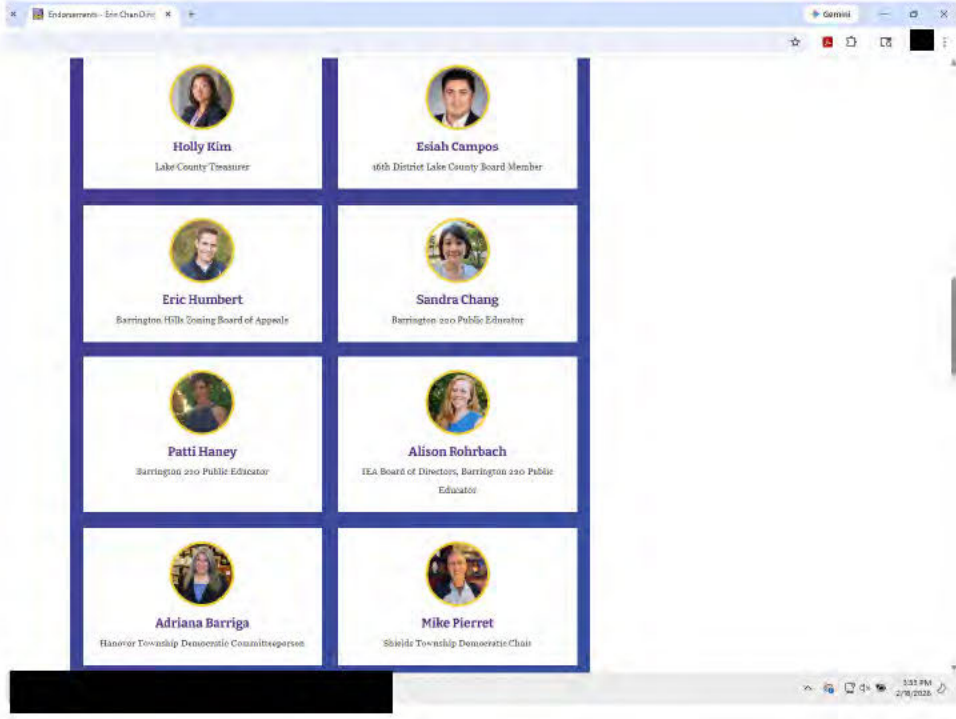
Endorsements - Erin Chan Ding

Gemini

Holly Kim
Lake County Treasurer

Esiah Campos
16th District Lake County Board Member

Eric Humbert
Barrington Hills Zoning Board of Appeals

Sandra Chang
Barrington 220 Public Educator

Patti Haney
Barrington 220 Public Educator

Alison Rohrbach
IEA Board of Directors, Barrington 220 Public Educator

Adriana Barriga
Hanover Township Democratic Committeeperson

Mike Pierret
Shields Township Democratic Chair

3:33 PM
2/18/2026